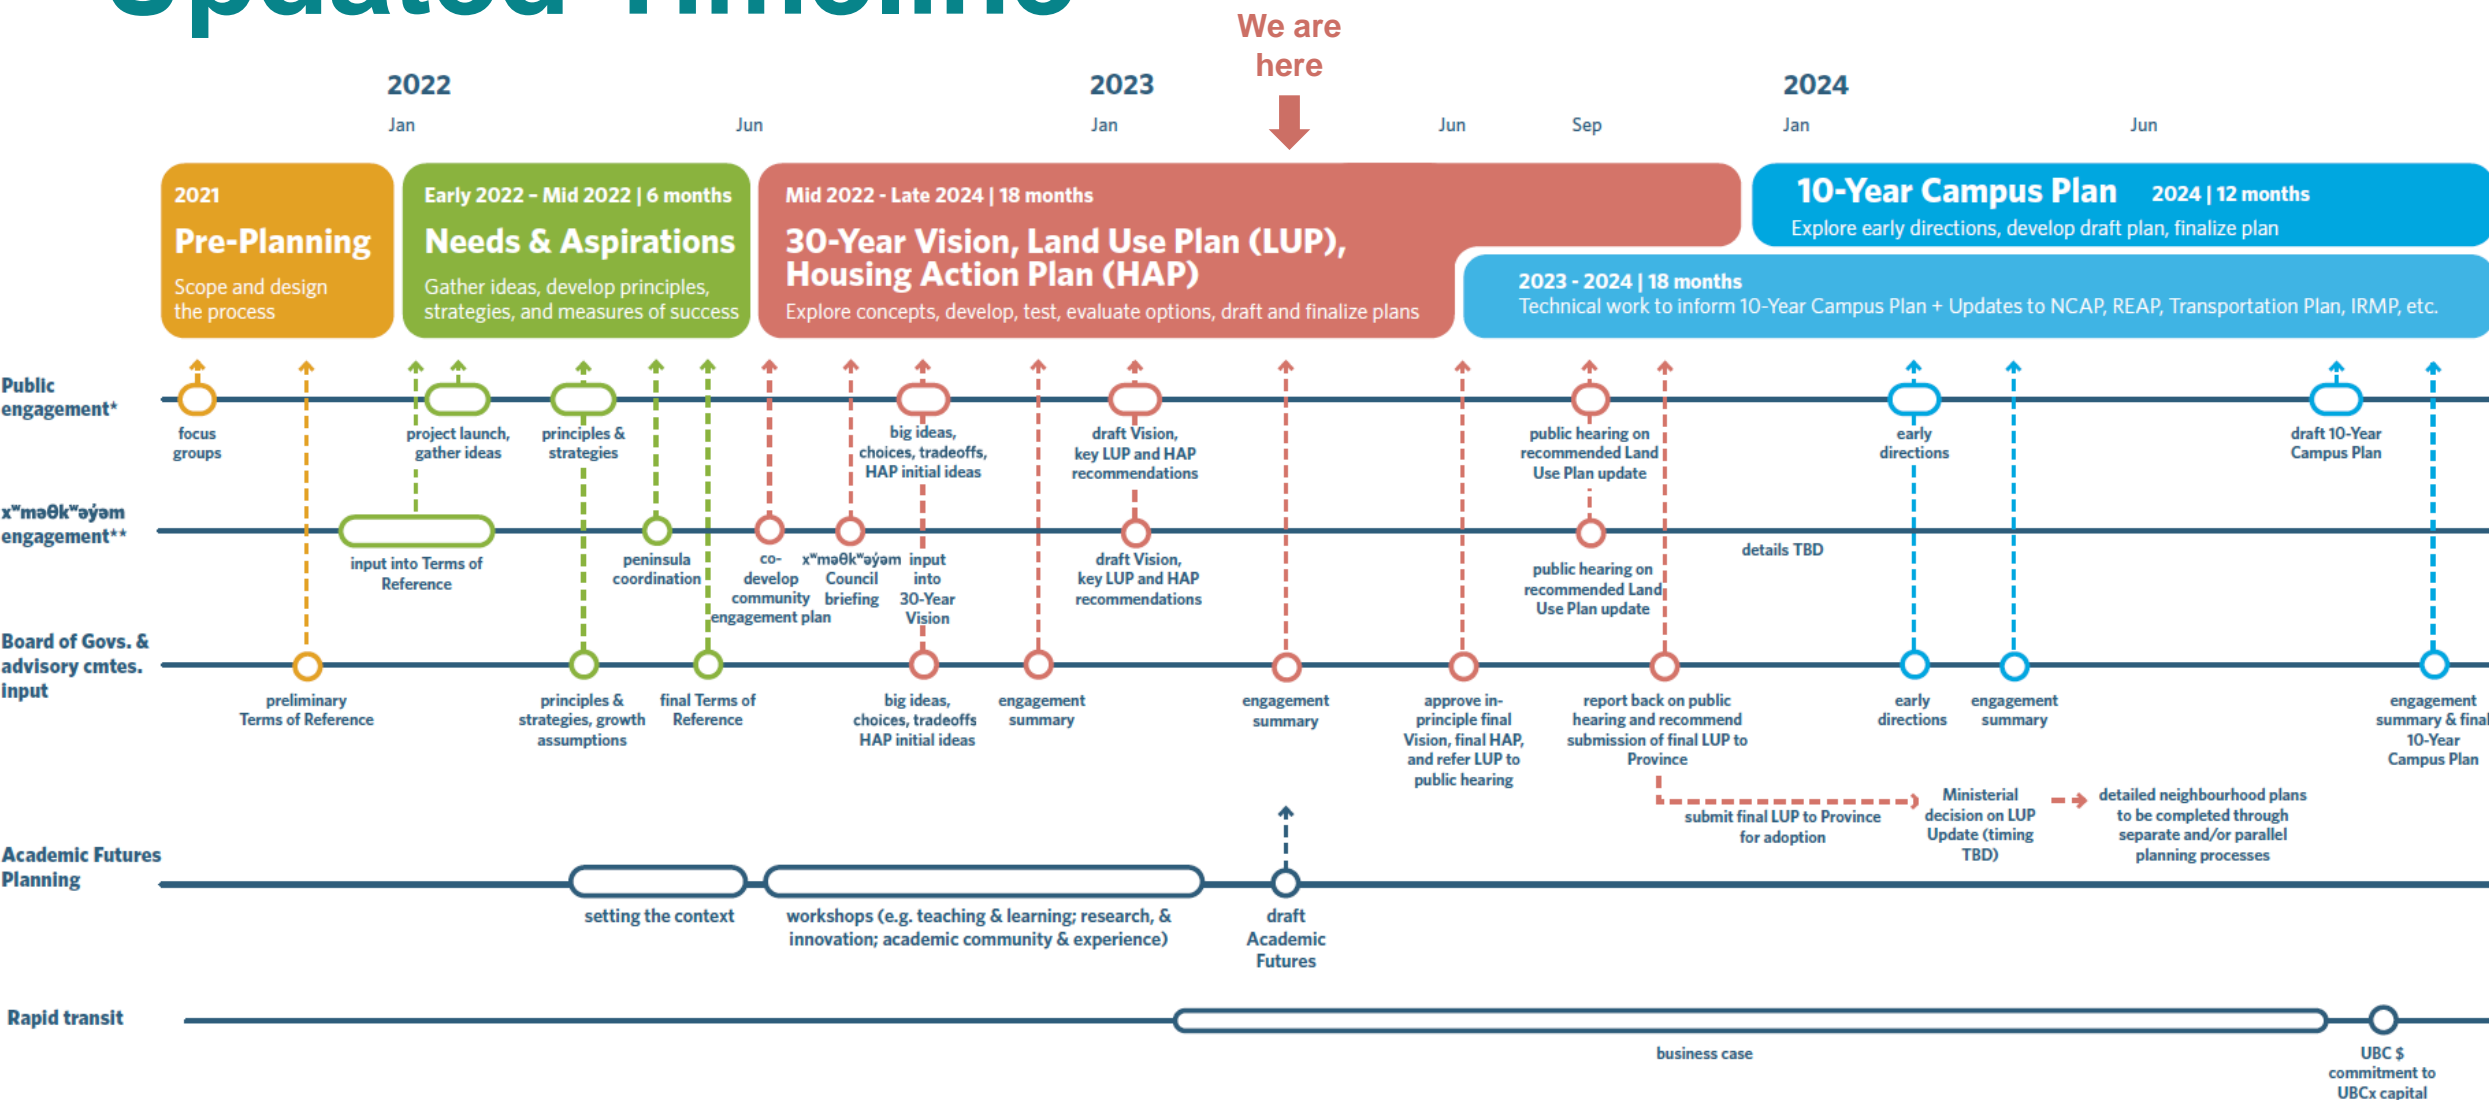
Updated Timeline

We are here

2022
Jan
Jun

2023
Jan
Jun
Sep

2024
Jan
Jun

2021
Pre-Planning
Scope and design the process

Early 2022 - Mid 2022 | 6 months
Needs & Aspirations
Gather ideas, develop principles, strategies, and measures of success

Mid 2022 - Late 2024 | 18 months
30-Year Vision, Land Use Plan (LUP), Housing Action Plan (HAP)
Explore concepts, develop, test, evaluate options, draft and finalize plans

10-Year Campus Plan 2024 | 12 months
Explore early directions, develop draft plan, finalize plan

2023 - 2024 | 18 months
Technical work to inform 10-Year Campus Plan + Updates to NCAP, REAP, Transportation Plan, IRMP, etc.

Public engagement*
focus groups
project launch, gather ideas
principles & strategies
big ideas, choices, tradeoffs, HAP initial ideas
draft Vision, key LUP and HAP recommendations
public hearing on recommended Land Use Plan update
early directions
draft 10-Year Campus Plan

xʷməθkʷəy̓əm engagement**
input into Terms of Reference
peninsula coordination
co-develop community engagement plan
xʷməθkʷəy̓əm Council briefing
input into 30-Year Vision
draft Vision, key LUP and HAP recommendations
public hearing on recommended Land Use Plan update
details TBD

Board of Govs. & advisory cmtes. input
preliminary Terms of Reference
principles & strategies, growth assumptions
final Terms of Reference
big ideas, choices, tradeoffs HAP initial ideas
engagement summary
engagement summary
approve in-principle final Vision, final HAP, and refer LUP to public hearing
report back on public hearing and recommend submission of final LUP to Province
early directions
engagement summary
engagement summary & final 10-Year Campus Plan

submit final LUP to Province for adoption
Ministerial decision on LUP Update (timing TBD)
detailed neighbourhood plans to be completed through separate and/or parallel planning processes

Academic Futures Planning
setting the context
workshops (e.g. teaching & learning; research, & innovation; academic community & experience)
draft Academic Futures

Rapid transit
business case
UBC $ commitment to UBCx capital